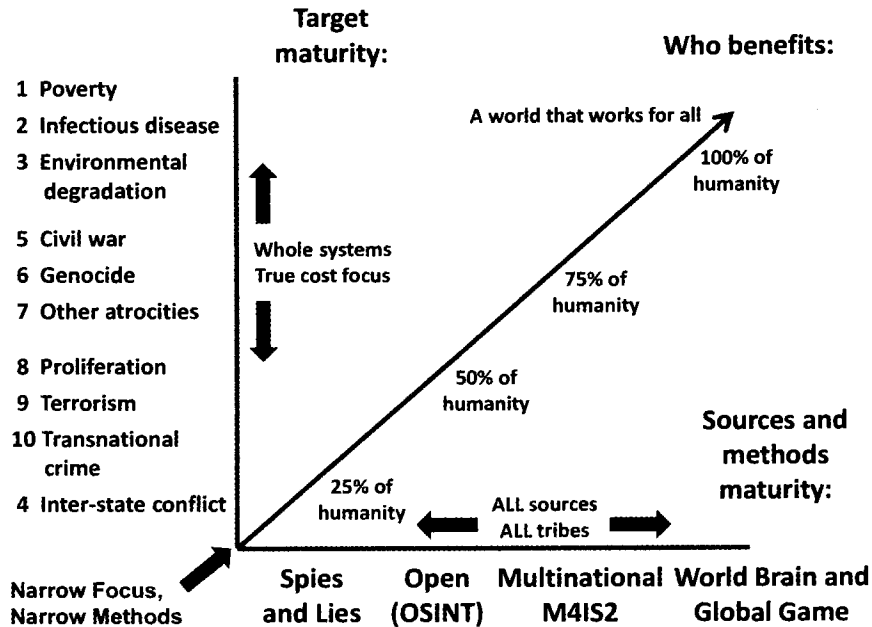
Target maturity:

Who benefits:

1 Poverty
2 Infectious disease
3 Environmental degradation
5 Civil war
6 Genocide
7 Other atrocities
8 Proliferation
9 Terrorism
10 Transnational crime
4 Inter-state conflict

A world that works for all

100% of humanity

Whole systems
True cost focus

75% of humanity

50% of humanity

25% of humanity

Sources and methods maturity:

ALL sources
ALL tribes

Narrow Focus, Narrow Methods

Spies and Lies

Open (OSINT)

Multinational M4IS2

World Brain and Global Game